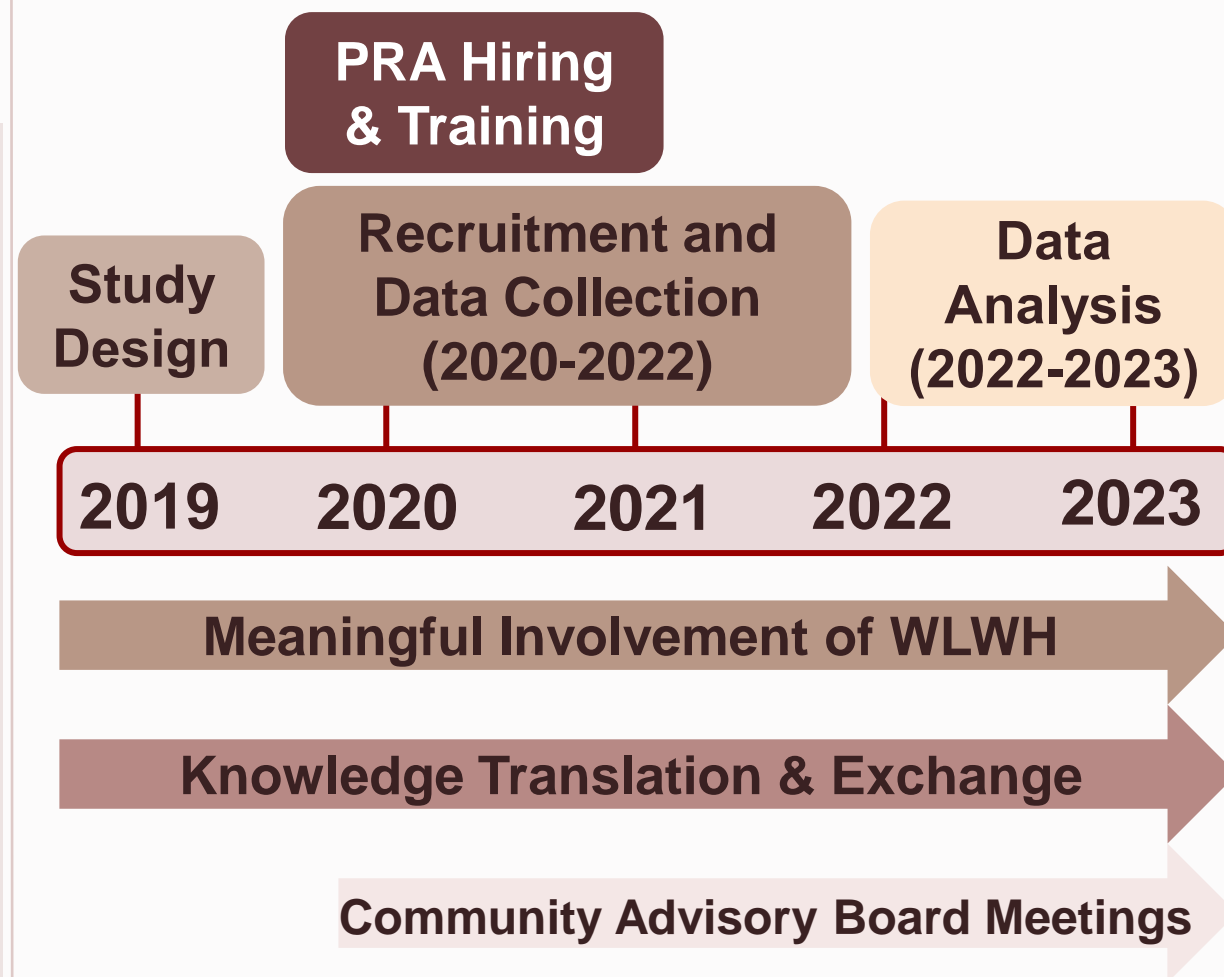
PRA Hiring & Training

Study Design

Recruitment and Data Collection (2020-2022)

Data Analysis (2022-2023)

2019 2020 2021 2022 2023

Meaningful Involvement of WLWH

Knowledge Translation & Exchange

Community Advisory Board Meetings